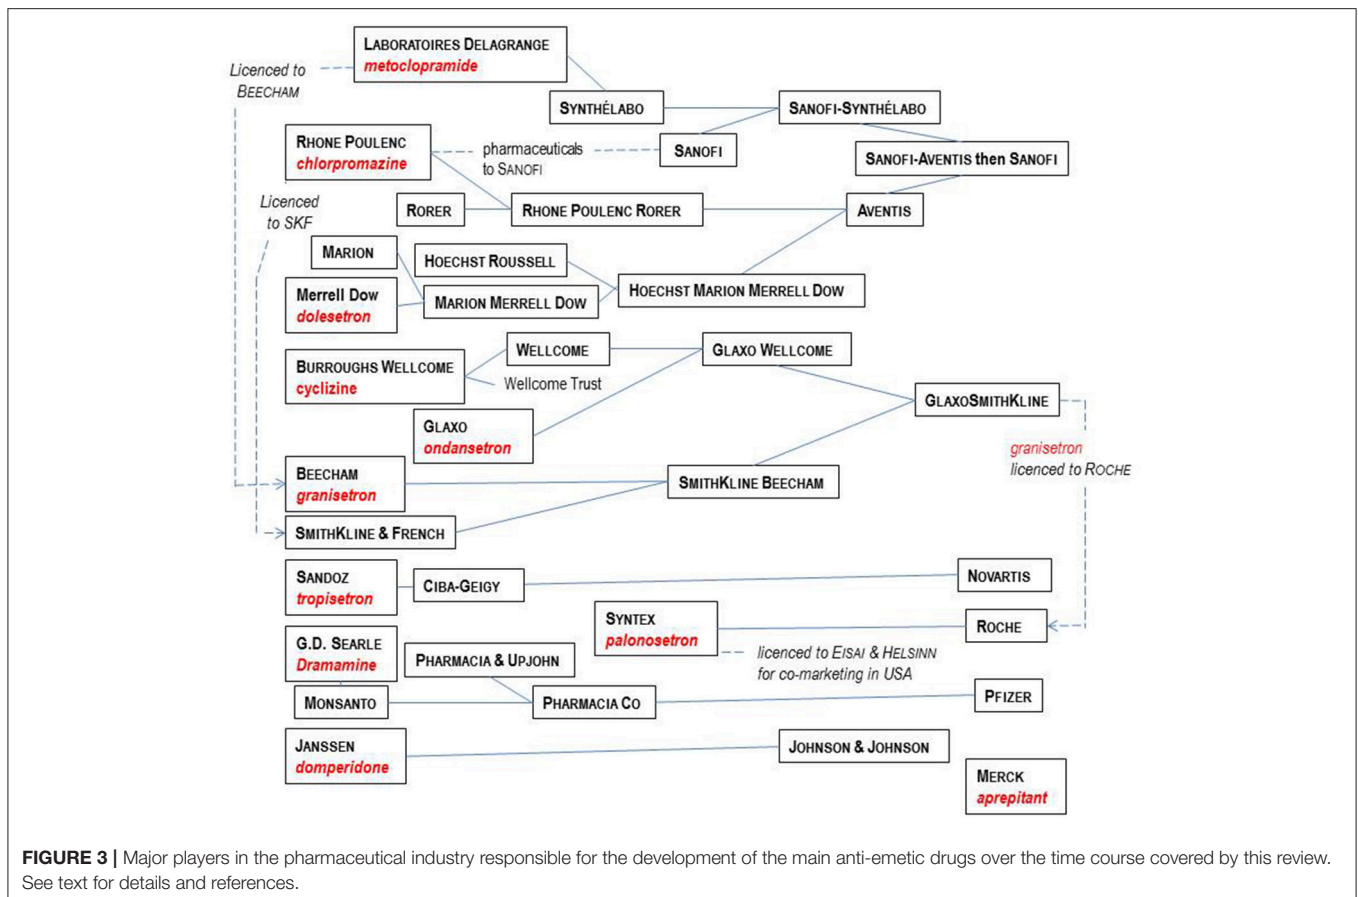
LABORATOIRES DELAGRANGE
metoclopramide

Licenced to BEECHAM

SYNTHÉLABO

SANOFI-SYNTHÉLABO

RHONE POULENC
chlorpromazine

pharmaceuticals to SANOFI

SANOFI

SANOFI-AVENTIS then SANOFI

Licenced to SKF

RORER

RHONE POULENC RORER

AVENTIS

MARION

HOECHST ROUSSELL

Merrell Dow
dolesetron

MARION MERRELL DOW

HOECHST MARION MERRELL DOW

BURROUGHS WELLCOME
cyclizine

WELLCOME

Wellcome Trust

GLAXO WELLCOME

GLAXOSMITHKLINE

GLAXO
ondansetron

granisetron licenced to ROCHE

BEECHAM
granisetron

SMITHKLINE BEECHAM

SMITHKLINE & FRENCH

SANDOZ
tropisetron

CIBA-GEIGY

NOVARTIS

SYNTEX
palonosetron

ROCHE

licenced to EISAI & HELSINN for co-marketing in USA

G.D. SEARLE
Dramamine

PHARMACIA & UPJOHN

MONSANTO

PHARMACIA CO

PFIZER

JANSSEN
domperidone

JOHNSON & JOHNSON

MERCK
aprepitant

FIGURE 3 | Major players in the pharmaceutical industry responsible for the development of the main anti-emetic drugs over the time course covered by this review. See text for details and references.